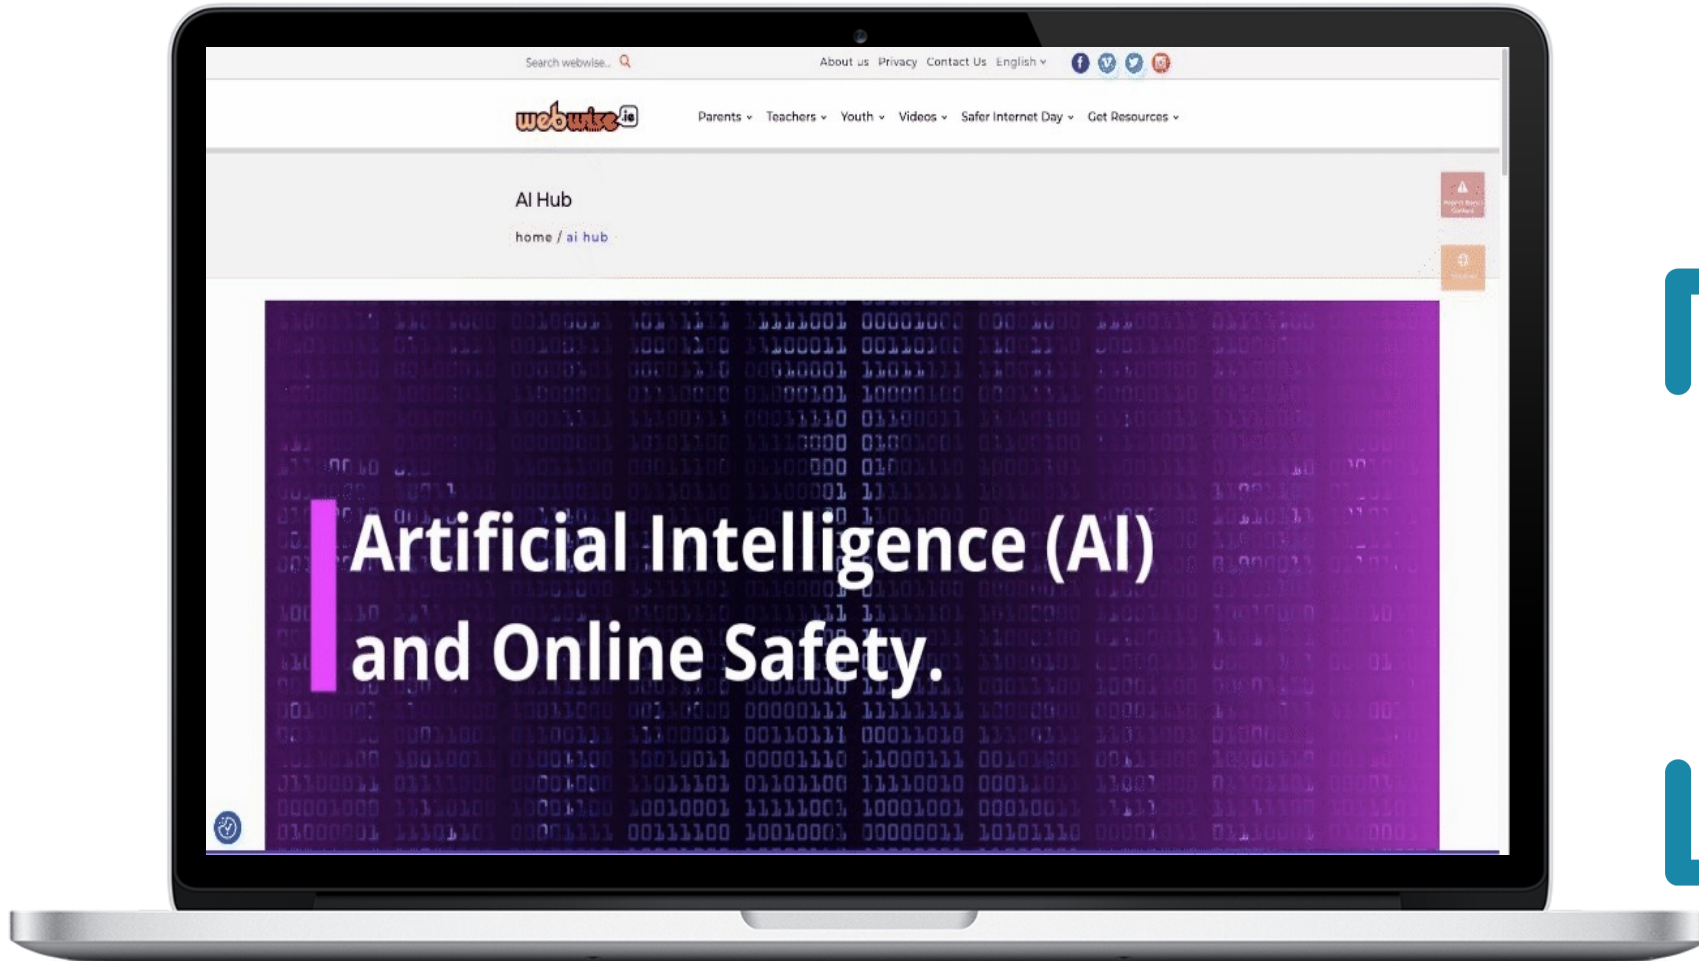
Search webwise...

About us Privacy Contact Us English

webwise.ie

Parents Teachers Youth Videos Safer Internet Day Get Resources

AI Hub

home / ai hub

Artificial Intelligence (AI) and Online Safety.